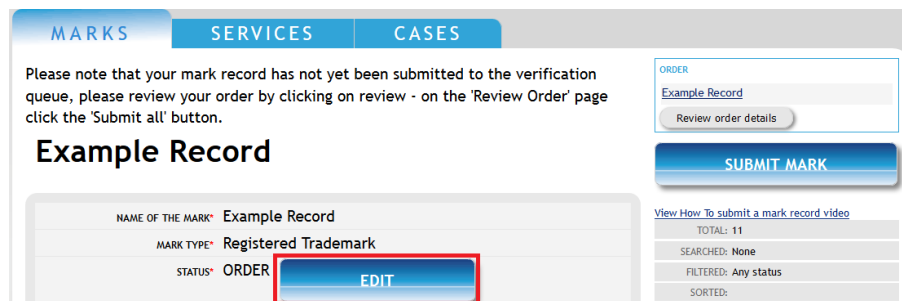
MARKS SERVICES CASES

Please note that your mark record has not yet been submitted to the verification queue, please review your order by clicking on review - on the 'Review Order' page click the 'Submit all' button.

Example Record

NAME OF THE MARK* Example Record
MARK TYPE* Registered Trademark
STATUS* ORDER
EDIT

ORDER
Example Record
Review order details

SUBMIT MARK

View How To submit a mark record video
TOTAL: 11
SEARCHED: None
FILTERED: Any status
SORTED: